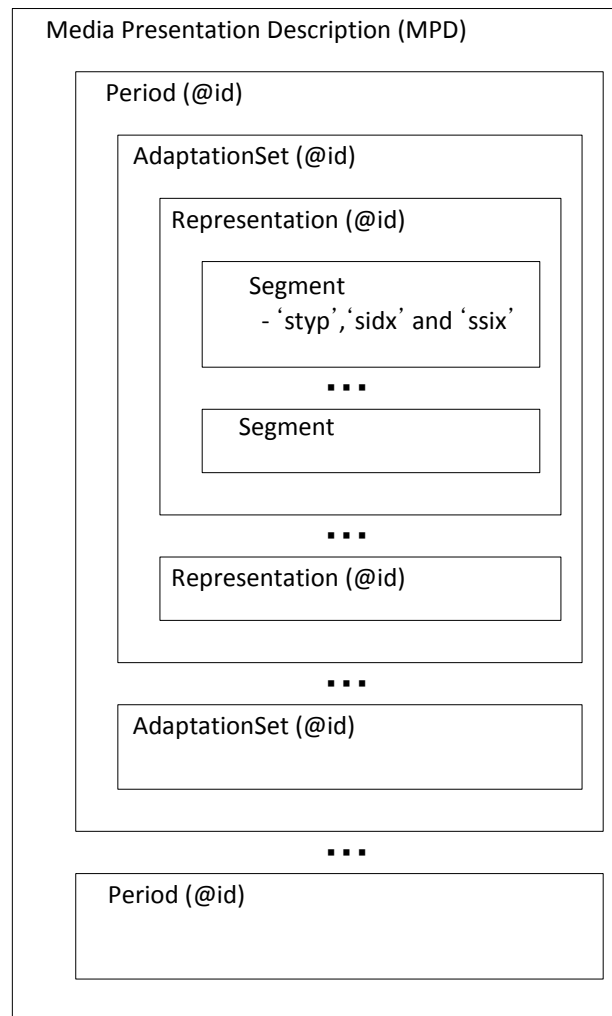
Media Presentation Description (MPD)

Period (@id)

AdaptationSet (@id)

Representation (@id)

Segment
- 'styp','sidx' and 'ssix'

...

Segment

...

Representation (@id)

...

AdaptationSet (@id)

...

Period (@id)